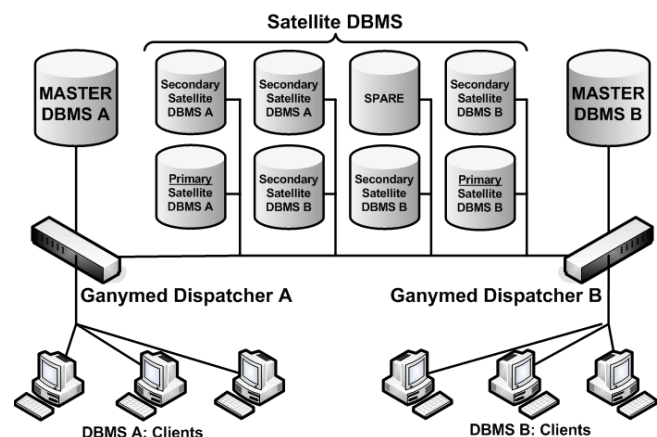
Satellite DBMS

MASTER DBMS A

Secondary Satellite DBMS A

Secondary Satellite DBMS A

SPARE

Secondary Satellite DBMS B

MASTER DBMS B

Primary Satellite DBMS A

Secondary Satellite DBMS B

Secondary Satellite DBMS B

Primary Satellite DBMS B

Ganymed Dispatcher A

Ganymed Dispatcher B

DBMS A: Clients

DBMS B: Clients